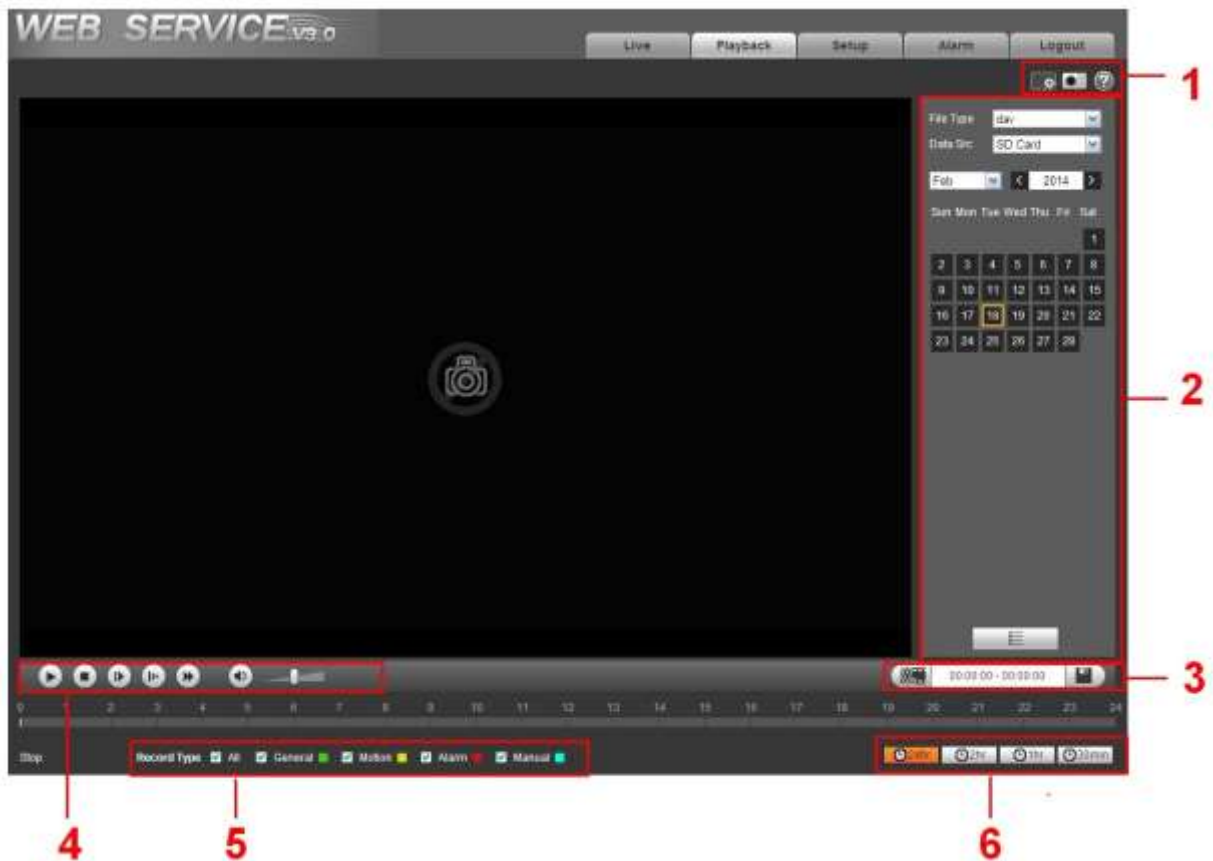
WEB SERVICE V3.0

Live Playback Setup Alarm Logout

1

File Type dav
Data Src SD Card

Feb 2014

Sun Mon Tue Wed Thu Fri Sat

1
2 3 4 5 6 7 8
9 10 11 12 13 14 15
16 17 18 19 20 21 22
23 24 25 26 27 28

2

00:00:00 - 00:00:00

3

0 1 2 3 4 5 6 7 8 9 10 11 12 13 14 15 16 17 18 19 20 21 22 23 24

Stop

Record Type All General Motion Alarm Manual

24hr 2hr 1hr 30min

4 5 6